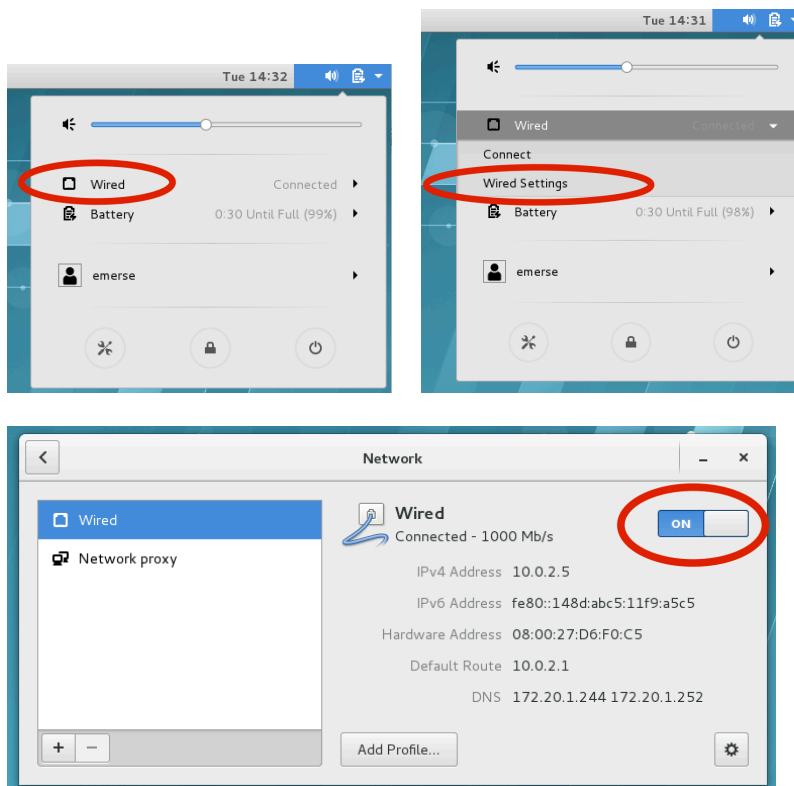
Tue 14:32

Wired Connected
Battery 0:30 Until Full (99%)
emerse

Tue 14:31

Wired Connected
Connect
Wired Settings
Battery 0:30 Until Full (98%)
emerse

Network

Wired
Network proxy

+ −

Wired
Connected - 1000 Mb/s

ON

| | |
|---|---|
| IPv4 Address | 10.0.2.5 |
| IPv6 Address | fe80::148d:abc5:11f9:a5c5 |
| Hardware Address | 08:00:27:D6:F0:C5 |
| Default Route | 10.0.2.1 |
| DNS | 172.20.1.244 172.20.1.252 |

Add Profile...